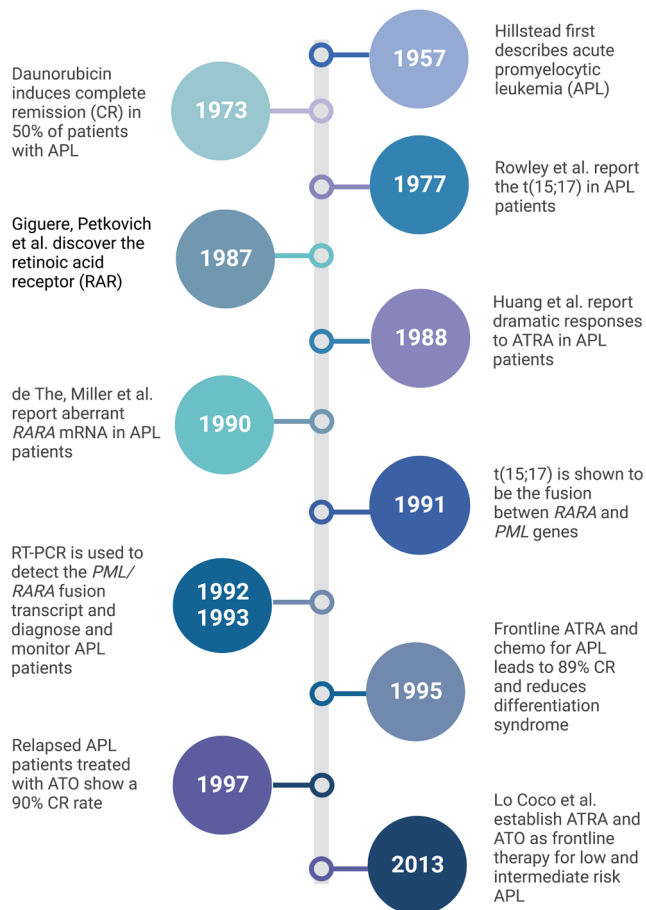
1957

Hillstead first describes acute promyelocytic leukemia (APL)

1973

Daunorubicin induces complete remission (CR) in 50% of patients with APL

1977

Rowley et al. report the t(15;17) in APL patients

1987

Giguere, Petkovich et al. discover the retinoic acid receptor (RAR)

1988

Huang et al. report dramatic responses to ATRA in APL patients

1990

de The, Miller et al. report aberrant *RARA* mRNA in APL patients

1991

t(15;17) is shown to be the fusion betwen *RARA* and *PML* genes

1992 1993

RT-PCR is used to detect the *PML/RARA* fusion transcript and diagnose and monitor APL patients

1995

Frontline ATRA and chemo for APL leads to 89% CR and reduces differentiation syndrome

1997

Relapsed APL patients treated with ATO show a 90% CR rate

2013

Lo Coco et al. establish ATRA and ATO as frontline therapy for low and intermediate risk APL